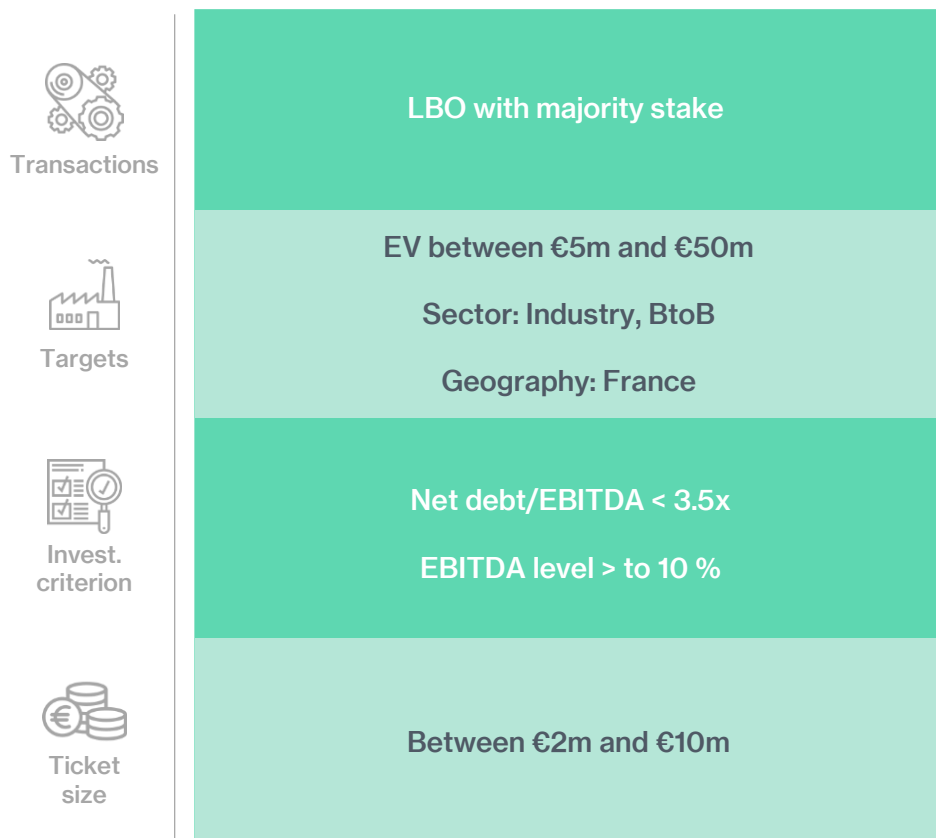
Transactions

LBO with majority stake

Targets

EV between €5m and €50m

Sector: Industry, BtoB

Geography: France

Invest. criterion

Net debt/EBITDA < 3.5x

EBITDA level > to 10 %

Ticket size

Between €2m and €10m